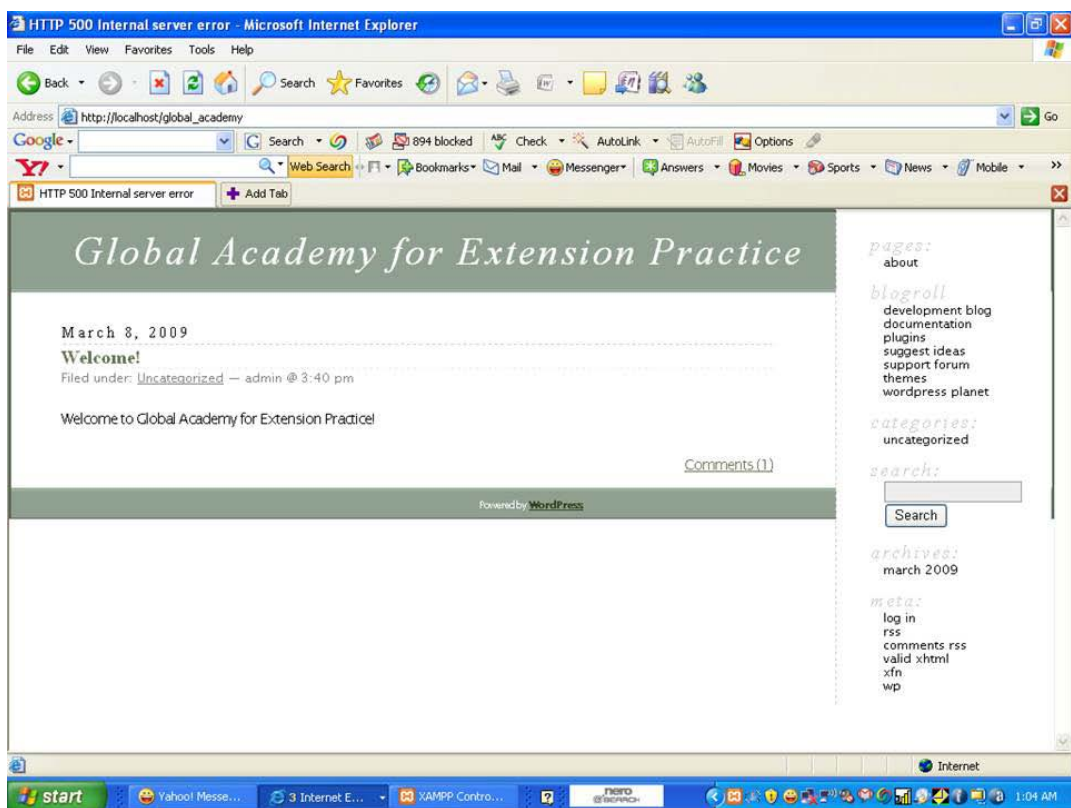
HTTP 500 Internal server error - Microsoft Internet Explorer

File Edit View Favorites Tools Help

Back Search Favorites

Address http://localhost/global_academy Go

Google Search 894 blocked Check AutoLink AutoFill Options

Web Search Bookmarks Mail Messenger Answers Movies Sports News Mobile

HTTP 500 Internal server error Add Tab

Global Academy for Extension Practice

March 8, 2009

Welcome!

Filed under: Uncategorized — admin @ 3:40 pm

Welcome to Global Academy for Extension Practice!

Comments (1)

Powered by WordPress

pages:
about

blogroll
development blog
documentation
plugins
suggest ideas
support forum
themes
wordpress planet

categories:
uncategorized

search:
Search

archives:
march 2009

meta:
log in
rss
comments rss
valid xhtml
xfn
wp

Internet

start Yahoo! Messe... 3 Internet E... XAMPP Contro... nero 1:04 AM